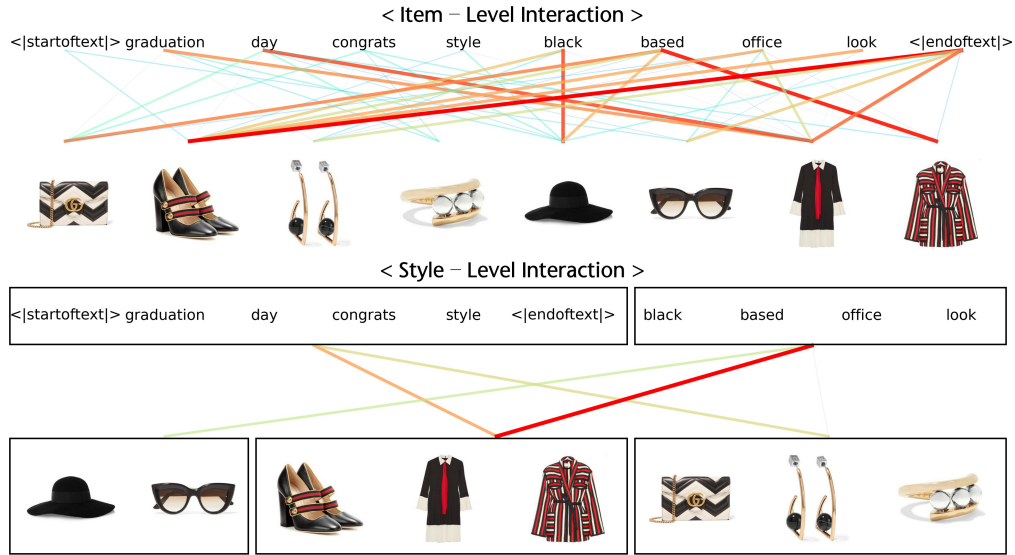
< Item − Level Interaction >

<|startoftext|> graduation day congrats style black based office look <|endoftext|>

< Style − Level Interaction >

<|startoftext|> graduation day congrats style <|endoftext|>

black based office look